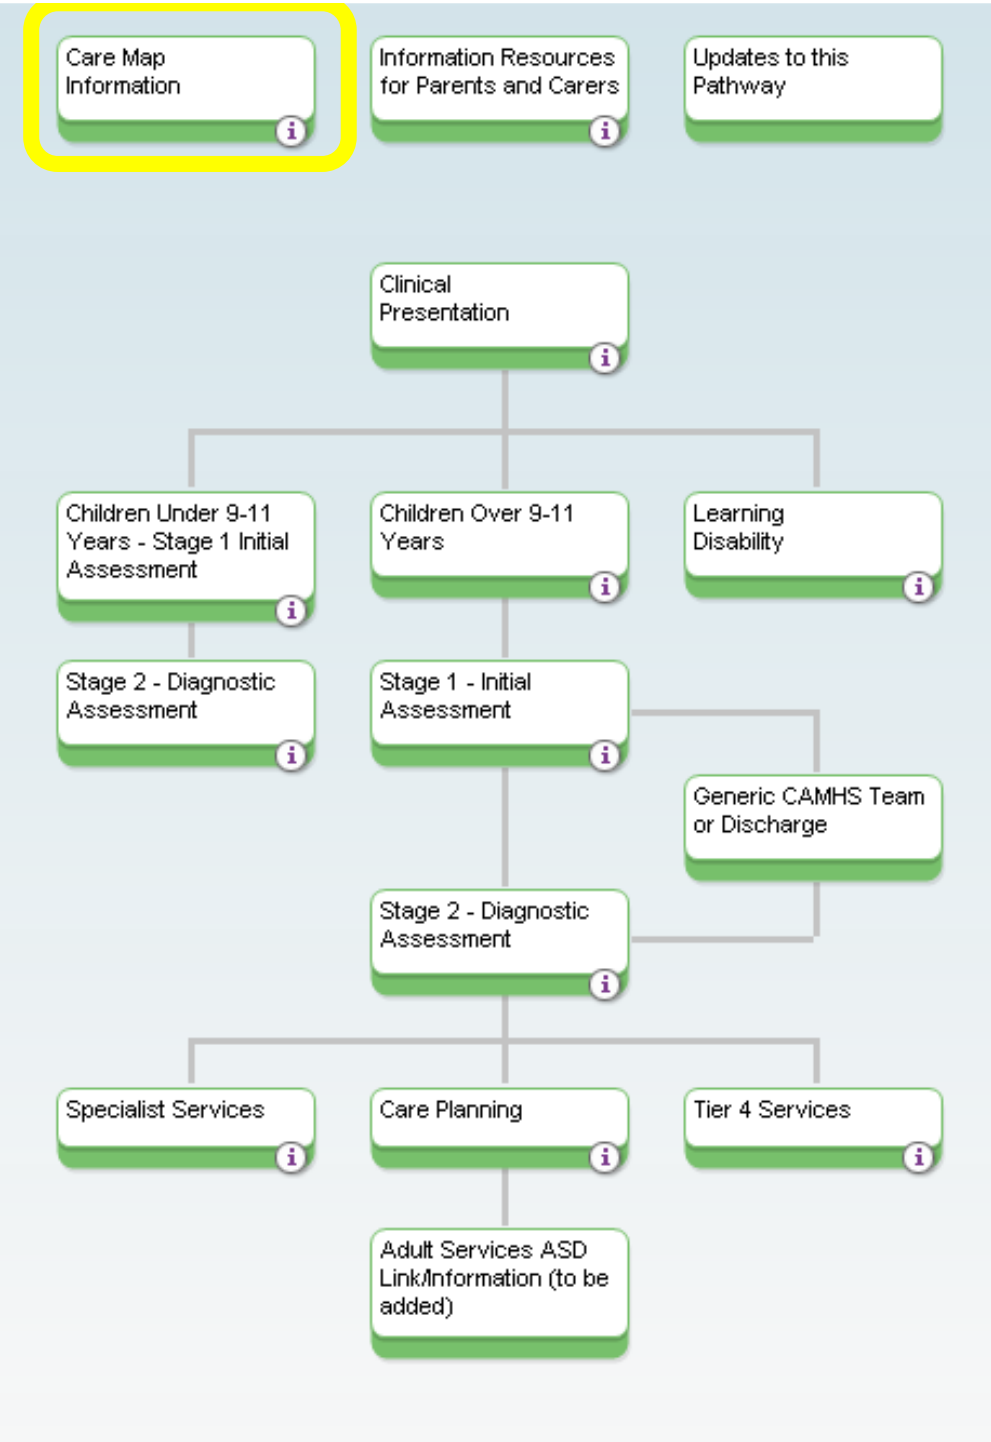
Care Map Information
i

Information Resources for Parents and Carers
i

Updates to this Pathway

Clinical Presentation
i

Children Under 9-11 Years - Stage 1 Initial Assessment
i

Children Over 9-11 Years
i

Learning Disability
i

Stage 2 - Diagnostic Assessment
i

Stage 1 - Initial Assessment
i

Generic CAMHS Team or Discharge

Stage 2 - Diagnostic Assessment
i

Specialist Services
i

Care Planning
i

Tier 4 Services
i

Adult Services ASD Link/Information (to be added)